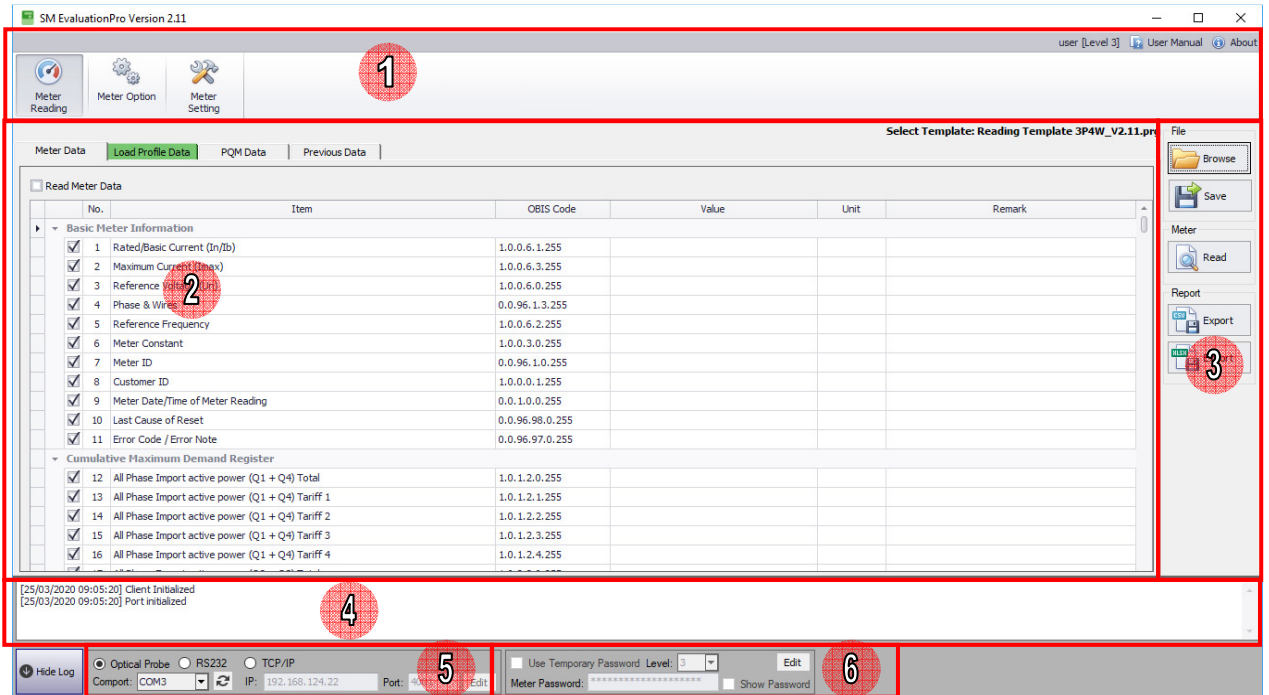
SM EvaluationPro Version 2.11

user [Level 3] User Manual About

Meter Reading
Meter Option
Meter Setting

1

Select Template: Reading Template 3P4W_V2.11.pro

Meter Data | Load Profile Data | PQM Data | Previous Data

Read Meter Data

| No. | Item | OBIS Code | Value | Unit | Remark |
|---|---|---|---|---|---|
| | Basic Meter Information | | | | |
| 1 | Rated/Basic Current (In/Ib) | 1.0.0.6.1.255 | | | |
| 2 | Maximum Current (Imax) | 1.0.0.6.3.255 | | | |
| 3 | Reference Voltage (Un) | 1.0.0.6.0.255 | | | |
| 4 | Phase & Wires | 0.0.96.1.3.255 | | | |
| 5 | Reference Frequency | 1.0.0.6.2.255 | | | |
| 6 | Meter Constant | 1.0.0.3.0.255 | | | |
| 7 | Meter ID | 0.0.96.1.0.255 | | | |
| 8 | Customer ID | 1.0.0.0.1.255 | | | |
| 9 | Meter Date/Time of Meter Reading | 0.0.1.0.0.255 | | | |
| 10 | Last Cause of Reset | 0.0.96.98.0.255 | | | |
| 11 | Error Code / Error Note | 0.0.96.97.0.255 | | | |
| | Cumulative Maximum Demand Register | | | | |
| 12 | All Phase Import active power (Q1 + Q4) Total | 1.0.1.2.0.255 | | | |
| 13 | All Phase Import active power (Q1 + Q4) Tariff 1 | 1.0.1.2.1.255 | | | |
| 14 | All Phase Import active power (Q1 + Q4) Tariff 2 | 1.0.1.2.2.255 | | | |
| 15 | All Phase Import active power (Q1 + Q4) Tariff 3 | 1.0.1.2.3.255 | | | |
| 16 | All Phase Import active power (Q1 + Q4) Tariff 4 | 1.0.1.2.4.255 | | | |

2

File
Browse
Save
Meter
Read
Report
Export
3

[25/03/2020 09:05:20] Client Initialized
[25/03/2020 09:05:20] Port initialized

4

Hide Log
Optical Probe RS232 TCP/IP
Comport: COM3 IP: 192.168.124.22 Port: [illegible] Edit
5

Use Temporary Password Level: 3 Edit
Meter Password: ******************** Show Password
6